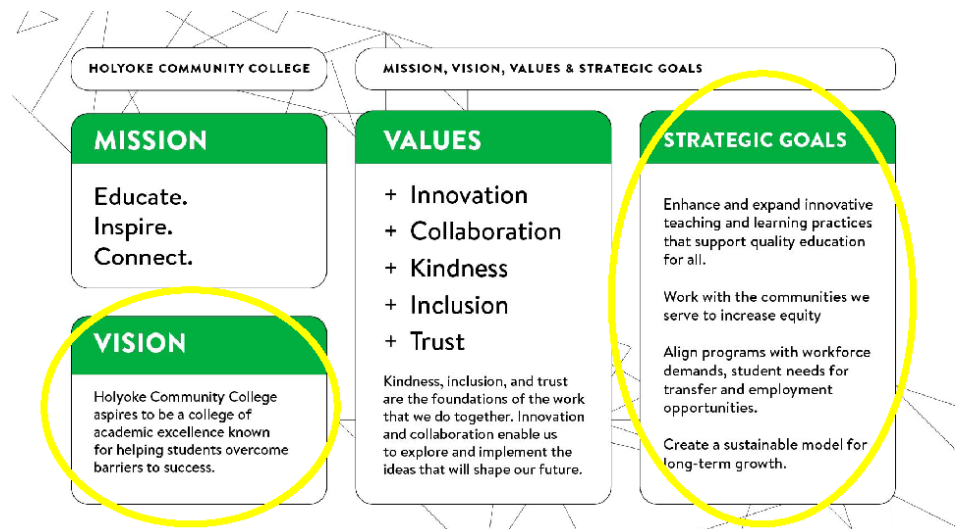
HOLYOKE COMMUNITY COLLEGE

MISSION, VISION, VALUES & STRATEGIC GOALS

MISSION

Educate.
Inspire.
Connect.

VISION

Holyoke Community College aspires to be a college of academic excellence known for helping students overcome barriers to success.

VALUES

+ Innovation
+ Collaboration
+ Kindness
+ Inclusion
+ Trust

Kindness, inclusion, and trust are the foundations of the work that we do together. Innovation and collaboration enable us to explore and implement the ideas that will shape our future.

STRATEGIC GOALS

Enhance and expand innovative teaching and learning practices that support quality education for all.

Work with the communities we serve to increase equity

Align programs with workforce demands, student needs for transfer and employment opportunities.

Create a sustainable model for long-term growth.